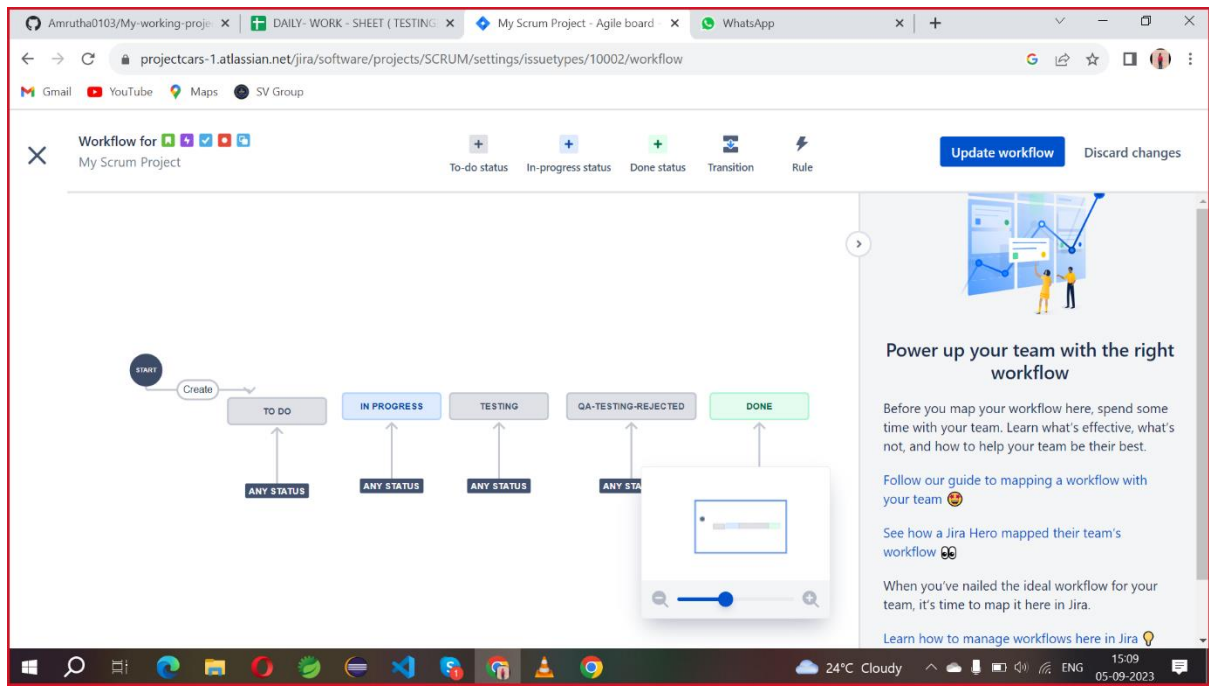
Amrutha0103/My-working-proje ×
DAILY- WORK - SHEET ( TESTING ×
My Scrum Project - Agile board ×
WhatsApp ×

projectcars-1.atlassian.net/jira/software/projects/SCRUM/settings/issuetypes/10002/workflow

Gmail YouTube Maps SV Group

Workflow for
My Scrum Project

To-do status In-progress status Done status Transition Rule

Update workflow Discard changes

START
Create
TO DO
IN PROGRESS
TESTING
QA-TESTING-REJECTED
DONE

ANY STATUS
ANY STATUS
ANY STATUS
ANY STA

Power up your team with the right workflow

Before you map your workflow here, spend some time with your team. Learn what's effective, what's not, and how to help your team be their best.

Follow our guide to mapping a workflow with your team 😍

See how a Jira Hero mapped their team's workflow 👀

When you've nailed the ideal workflow for your team, it's time to map it here in Jira.

Learn how to manage workflows here in Jira 💡

24°C Cloudy ENG 15:09 05-09-2023